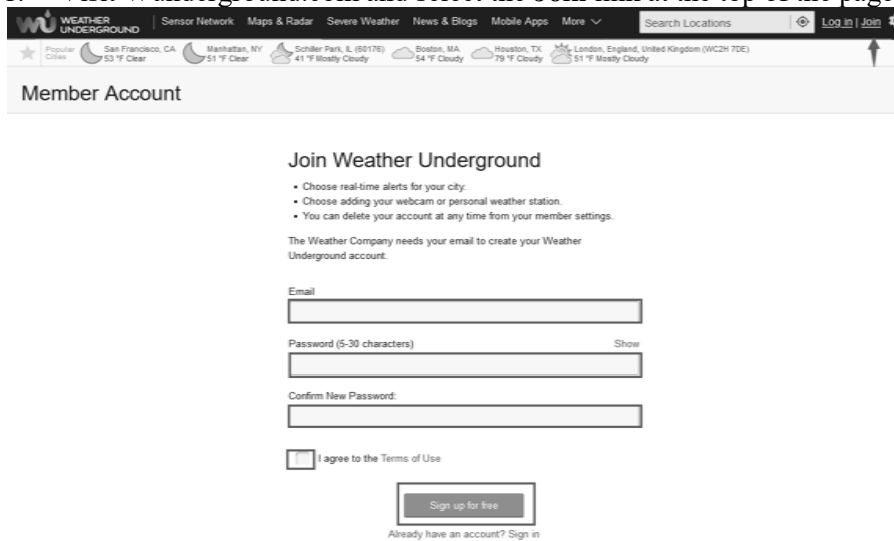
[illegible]

WEATHER UNDERGROUND | Sensor Network Maps & Radar Severe Weather News & Blogs Mobile Apps More

Search Locations

Log in | Join

Popular Cities San Francisco, CA 53 °F Clear Manhattan, NY 51 °F Clear Schiller Park, IL (60176) 41 °F Mostly Cloudy Boston, MA 54 °F Cloudy Houston, TX 79 °F Cloudy London, England, United Kingdom (WC2H 7DE) 51 °F Mostly Cloudy

Member Account

Join Weather Underground

• Choose real-time alerts for your city.
• Choose adding your webcam or personal weather station.
• You can delete your account at any time from your member settings.

The Weather Company needs your email to create your Weather Underground account.

Email

Password (5-30 characters) Show

Confirm New Password:

I agree to the Terms of Use

Sign up for free

Already have an account? Sign in